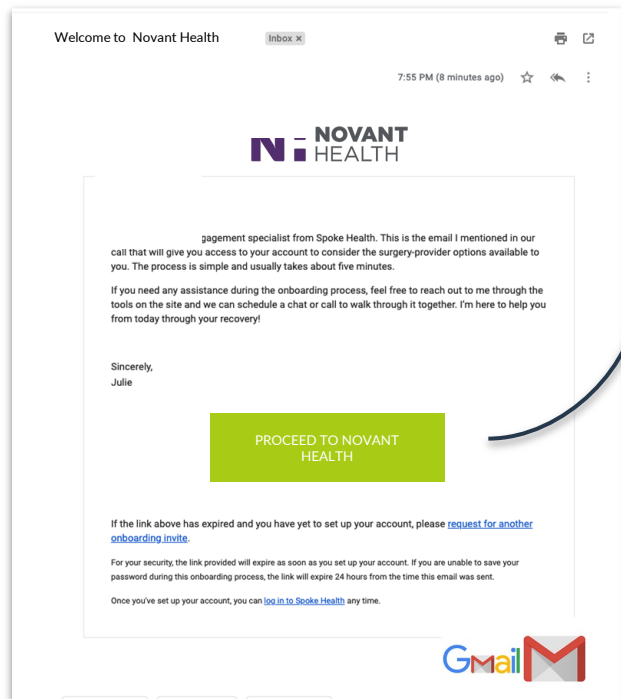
Welcome to Novant Health Inbox ×

7:55 PM (8 minutes ago)

NOVANT HEALTH

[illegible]gagement specialist from Spoke Health. This is the email I mentioned in our call that will give you access to your account to consider the surgery-provider options available to you. The process is simple and usually takes about five minutes.

If you need any assistance during the onboarding process, feel free to reach out to me through the tools on the site and we can schedule a chat or call to walk through it together. I'm here to help you from today through your recovery!

Sincerely,
Julie

PROCEED TO NOVANT HEALTH

If the link above has expired and you have yet to set up your account, please request for another onboarding invite.

For your security, the link provided will expire as soon as you set up your account. If you are unable to save your password during this onboarding process, the link will expire 24 hours from the time this email was sent.

Once you've set up your account, you can log in to Spoke Health any time.

Gmail